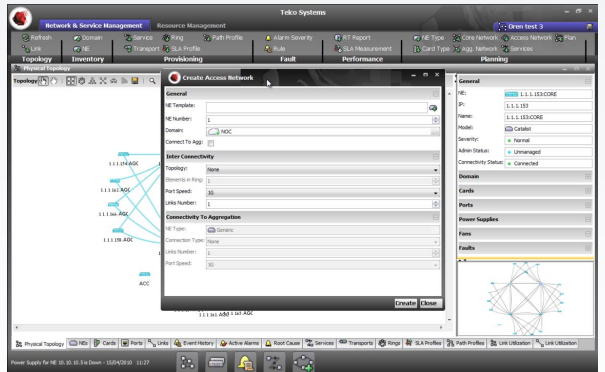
Telco Systems

Network & Service Management | Resource Management

Orem test 3

Refresh | Domain | Service | Ring | Path Profile | Alarm Severity | RT Report | NE Type | Core Network | Access Network | Plan
Link | NE | Transport | SLA Profile | Rule | SLA Measurement | Card Type | Agg. Network | Services

Topology | Inventory | Provisioning | Fault | Performance | Planning

Physical Topology

Topology

Create Access Network

General
NE Template:
NE Number: 1
Domain: NOC
Connect To Agg:

Inter Connectivity
Topology: None
Elements in Ring: 1
Port Speed: 10
Links Number: 1

Connectivity To Aggregation
NE Type: Generic
Connection Type: None
Links Number: 1
Port Speed: 10

Create | Close

1.1.1.151.AGC
1.1.1.152.AGC
1.1.1.153.AGC
1.1.1.150.AGC
ACC
1.1.1.154.AGC

General
NE: 1.1.1.153.CORE
IP: 1.1.1.153
Name: 1.1.1.153.CORE
Model: Catalist
Severity: Normal
Admin Status: Unmanaged
Connectivity Status: Connected

Domain
Cards
Ports
Power Supplies
Fans
Faults

Physical Topology | NEs | Cards | Ports | Links | Event History | Active Alarms | Root Cause | Services | Transports | Rings | SLA Profiles | Path Profiles | Link Utilization | Link Utilization

Power Supply for NE 10.10.10.5 is Down - 15/04/2010 11:27